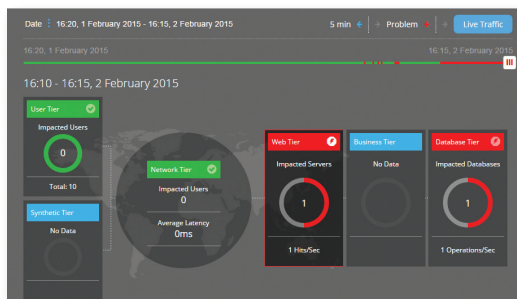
Date 16:20, 1 February 2015 - 16:15, 2 February 2015

5 min + Problem Live Traffic

16:20, 1 February 2015

16:15, 2 February 2015

16:10 - 16:15, 2 February 2015

User Tier

Impacted Users

0

Total: 10

Synthetic Tier

No Data

Network Tier

Impacted Users

0

Average Latency

0ms

Web Tier

Impacted Servers

1

1 Hits/Sec

Business Tier

No Data

Database Tier

Impacted Databases

1

1 Operations/Sec